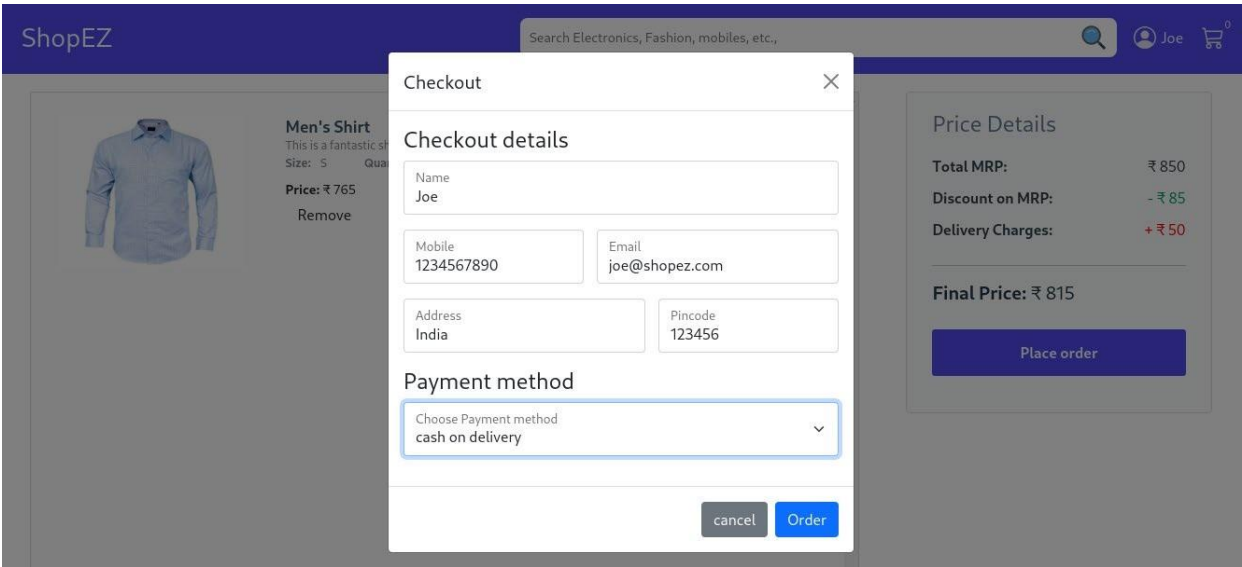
ShopEZ

Search Electronics, Fashion, mobiles, etc.,

Joe

0

Men's Shirt
This is a fantastic sh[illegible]
Size: S Qua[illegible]
Price: ₹ 765
Remove

Checkout

Checkout details

Name
Joe

Mobile
1234567890

Email
joe@shopez.com

Address
India

Pincode
123456

Payment method

Choose Payment method
cash on delivery

cancel Order

Price Details

Total MRP: ₹ 850

Discount on MRP: - ₹ 85

Delivery Charges: + ₹ 50

Final Price: ₹ 815

Place order